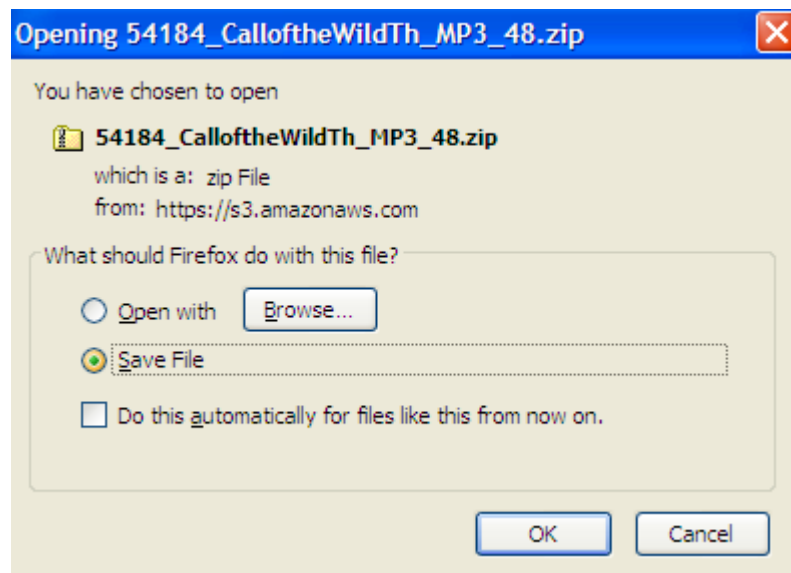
Opening 54184_CalloftheWildTh_MP3_48.zip

You have chosen to open

54184_CalloftheWildTh_MP3_48.zip

which is a: zip File

from: https://s3.amazonaws.com

What should Firefox do with this file?

Open with

Browse...

Save File

Do this automatically for files like this from now on.

OK

Cancel